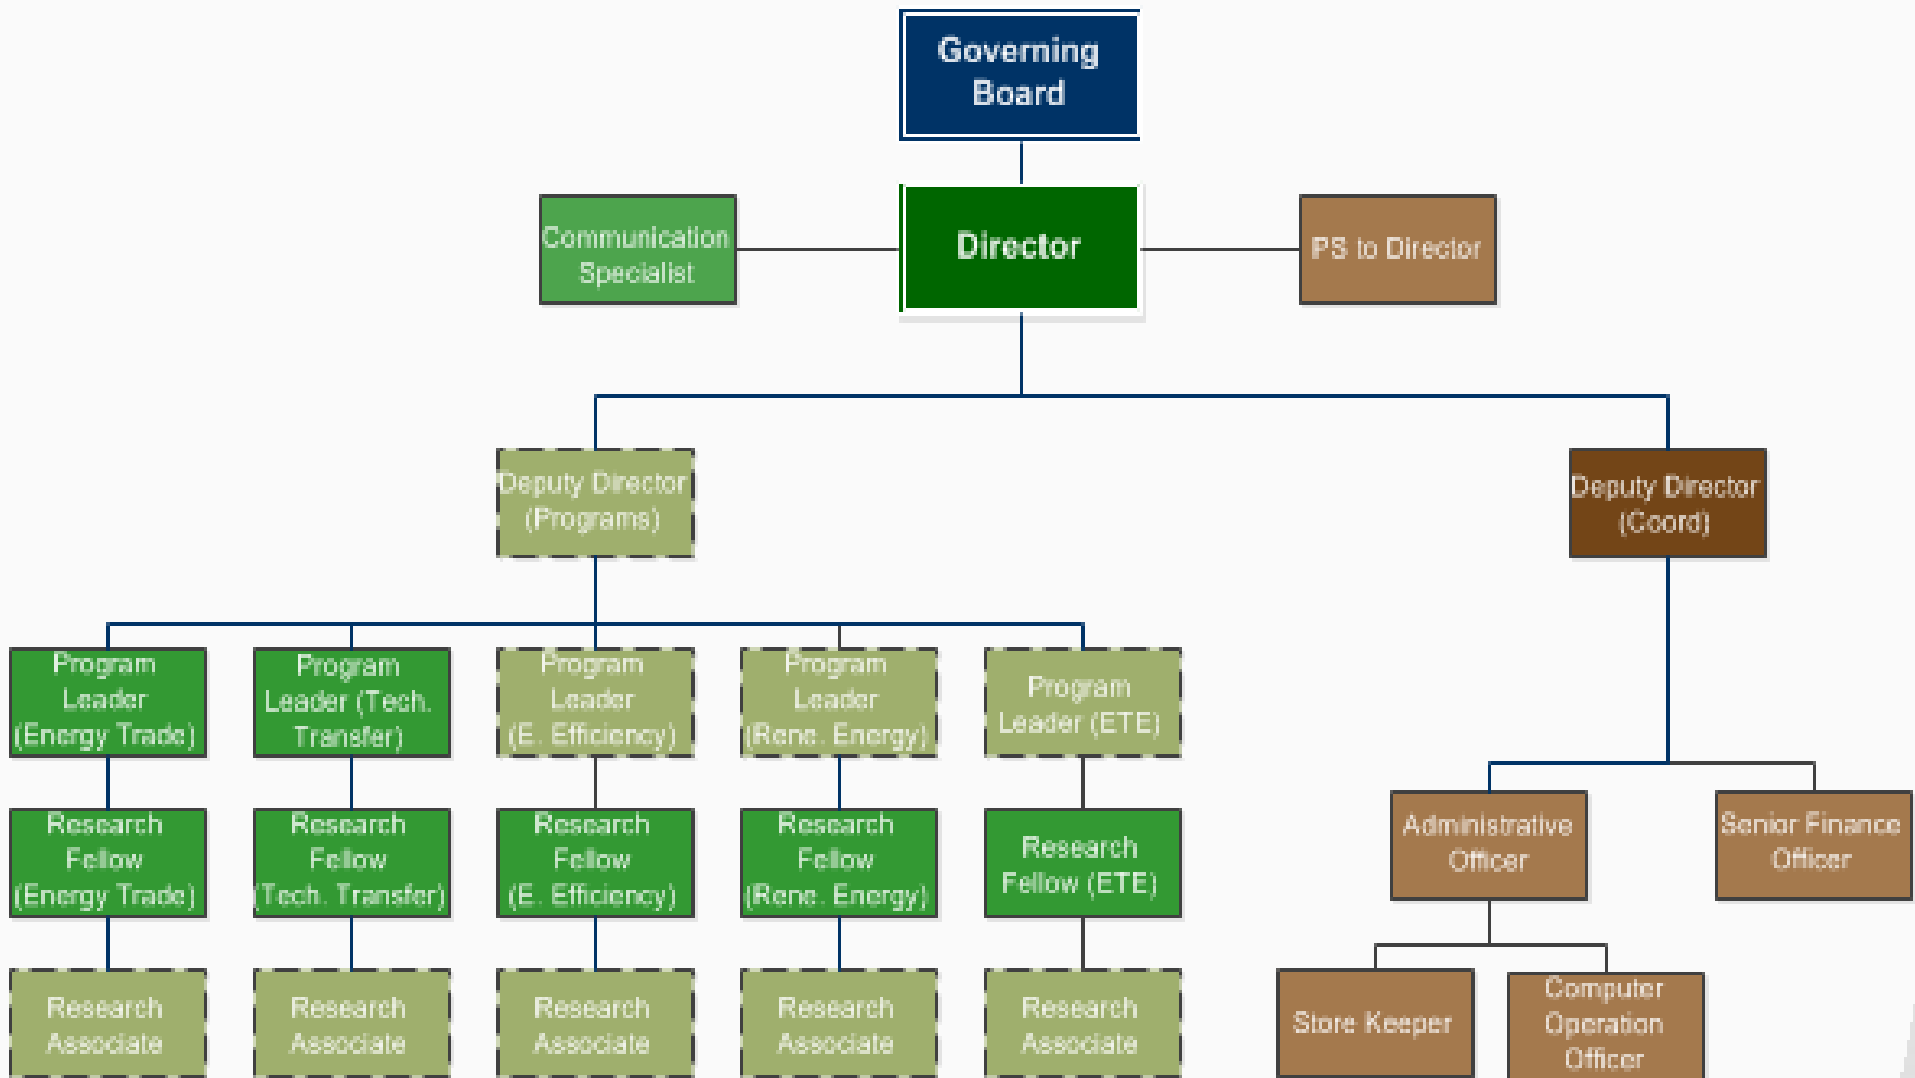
Governing Board

Communication Specialist

Director

PS to Director

Deputy Director (Programs)

Deputy Director (Coord)

Program Leader (Energy Trade)

Program Leader (Tech. Transfer)

Program Leader (E. Efficiency)

Program Leader (Rene. Energy)

Program Leader (ETE)

Research Fellow (Energy Trade)

Research Fellow (Tech. Transfer)

Research Fellow (E. Efficiency)

Research Fellow (Rene. Energy)

Research Fellow (ETE)

Research Associate

Research Associate

Research Associate

Research Associate

Research Associate

Administrative Officer

Senior Finance Officer

Store Keeper

Computer Operation Officer